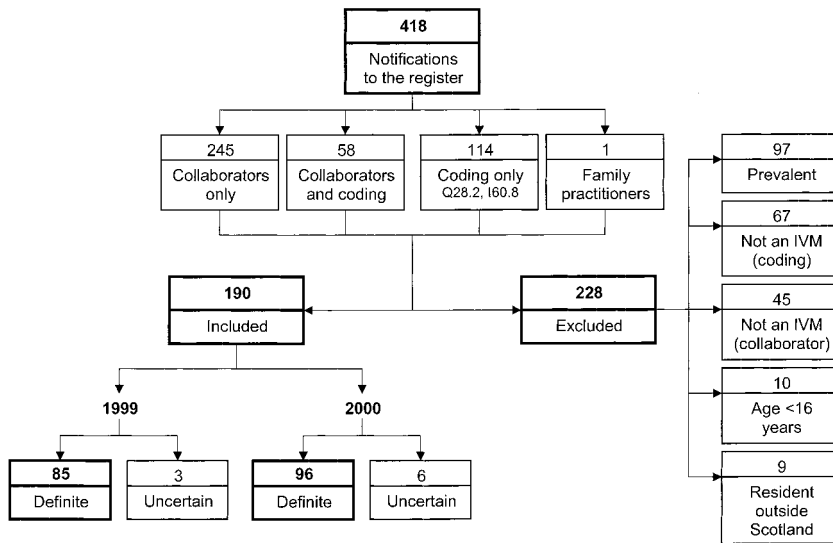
418
Notifications to the register

245
Collaborators only

58
Collaborators and coding

114
Coding only
Q28.2, I60.8

1
Family practitioners

190
Included

228
Excluded

97
Prevalent

67
Not an IVM (coding)

45
Not an IVM (collaborator)

10
Age <16 years

9
Resident outside Scotland

1999

2000

85
Definite

3
Uncertain

96
Definite

6
Uncertain